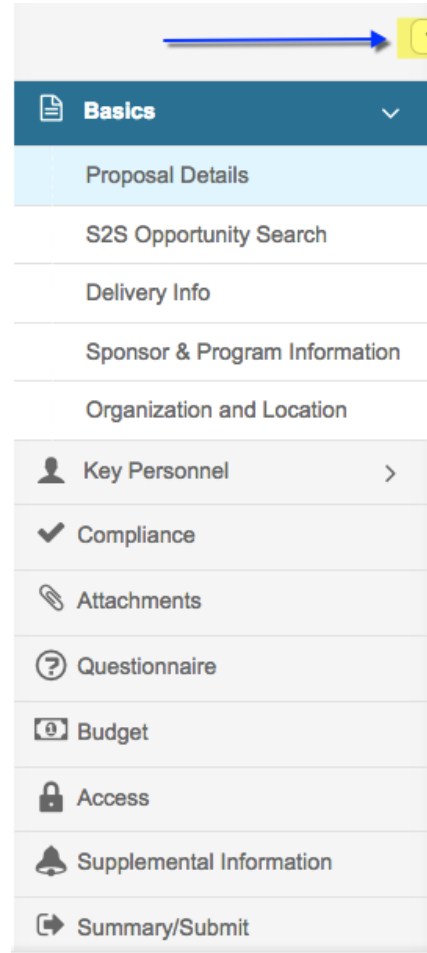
Basics

Proposal Details

S2S Opportunity Search

Delivery Info

Sponsor & Program Information

Organization and Location

Key Personnel

Compliance

Attachments

Questionnaire

Budget

Access

Supplemental Information

Summary/Submit